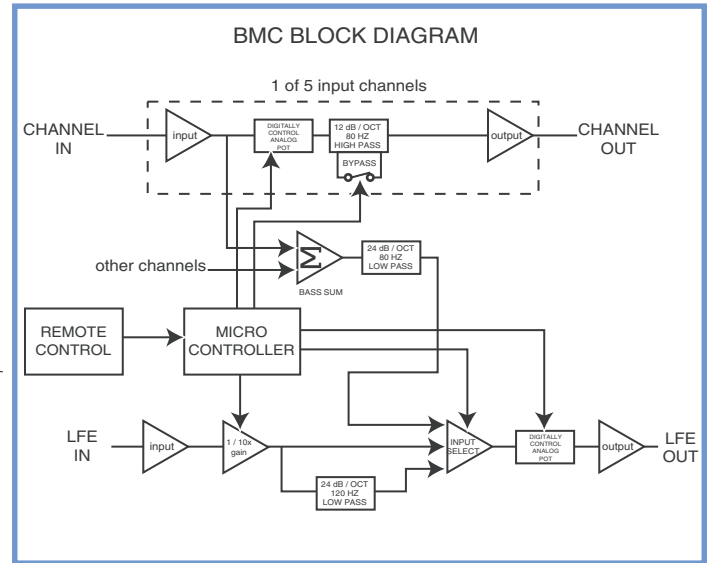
BMC BLOCK DIAGRAM

1 of 5 input channels

CHANNEL IN

input

DIGITALLY CONTROL ANALOG POT

12 dB / OCT 80 HZ HIGH PASS

BYPASS

output

CHANNEL OUT

other channels

$\Sigma$

BASS SUM

24 dB / OCT 80 HZ LOW PASS

REMOTE CONTROL

MICRO CONTROLLER

LFE IN

input

1 / 10x gain

24 dB / OCT 120 HZ LOW PASS

INPUT SELECT

DIGITALLY CONTROL ANALOG POT

output

LFE OUT